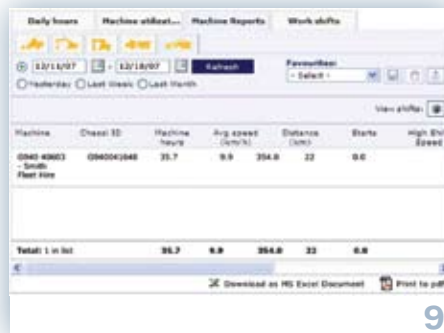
Daily hours | Machine at&eat... | Machine Reports | Work shifts

12/11/07 - 12/18/07 Refresh

Favourites: - Select -

○ Yesterday ○ Last Week ○ Last Month

View shifts:

| Machine | Chassi ID | Machine hours | Avg speed (km/h) | Distance (km) | Starts | High Shi Speed |
|---|---|---|---|---|---|---|
| 0940 40603 - Smith Fleet Hire | 0940041040 | 35.7 | 9.9 | 354.0 | 22 | 0.0 |
| Total: 1 in list | | 35.7 | 9.9 | 354.0 | 22 | 0.0 |

Download as MS Excel Document | Print to pdf

9